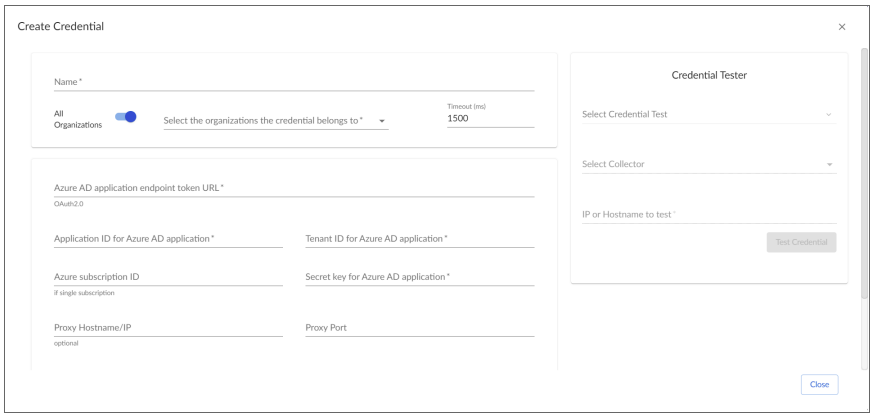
Create Credential

×

Name *

All Organizations

Select the organizations the credential belongs to *

Timeout (ms)
1500

Azure AD application endpoint token URL *
OAuth2.0

Application ID for Azure AD application *

Tenant ID for Azure AD application *

Azure subscription ID
if single subscription

Secret key for Azure AD application *

Proxy Hostname/IP
optional

Proxy Port

Credential Tester

Select Credential Test

Select Collector

IP or Hostname to test *

Test Credential

Close